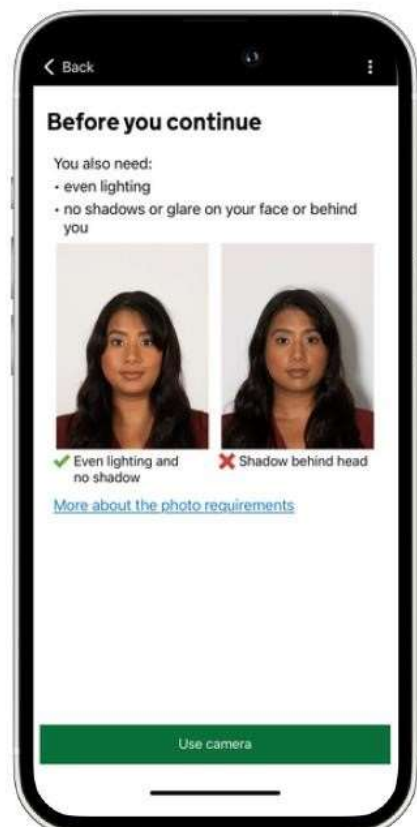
< Back

Before you continue

You also need:
• even lighting
• no shadows or glare on your face or behind you

✔ Even lighting and no shadow

✖ Shadow behind head

More about the photo requirements

Use camera